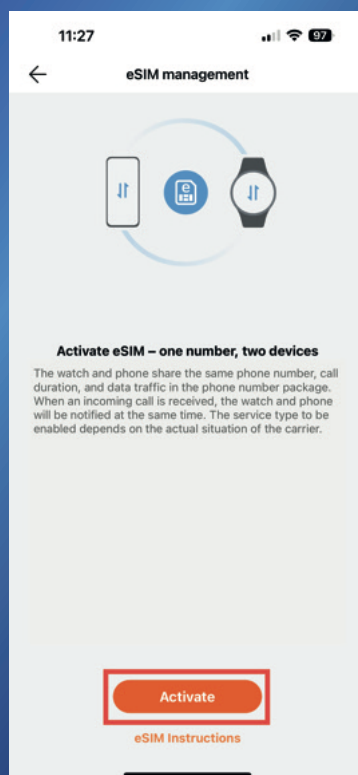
11:27

97

eSIM management

e

Activate eSIM – one number, two devices

The watch and phone share the same phone number, call duration, and data traffic in the phone number package. When an incoming call is received, the watch and phone will be notified at the same time. The service type to be enabled depends on the actual situation of the carrier.

Activate

eSIM Instructions